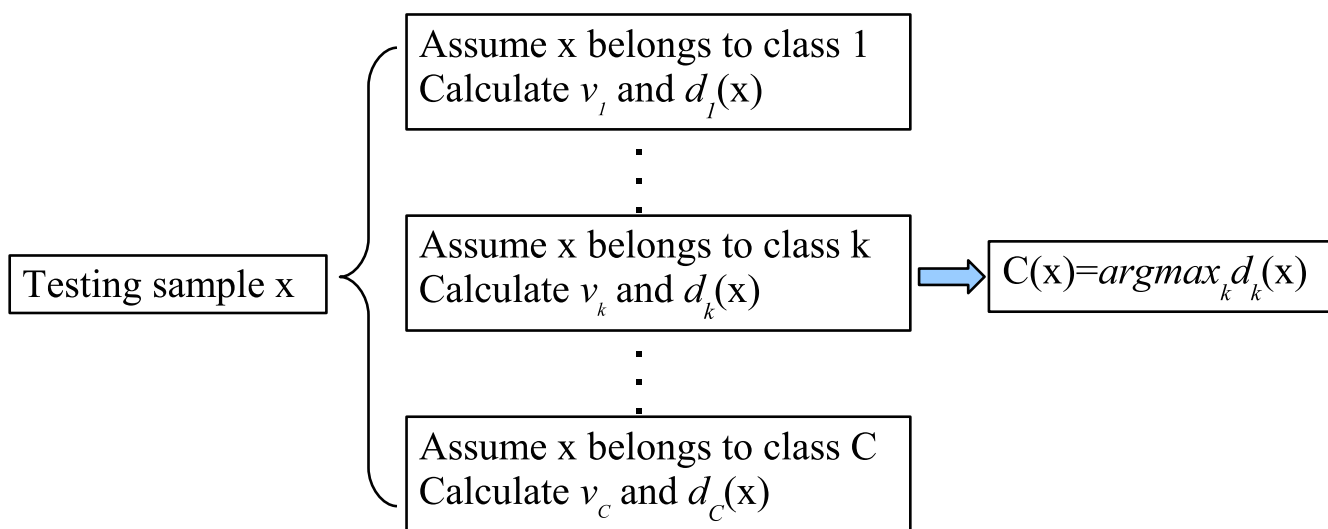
Testing sample x

Assume x belongs to class 1
Calculate $v_1$ and $d_1$(x)

Assume x belongs to class k
Calculate $v_k$ and $d_k$(x)

Assume x belongs to class C
Calculate $v_C$ and $d_C$(x)

C(x)=$argmax_k d_k$(x)